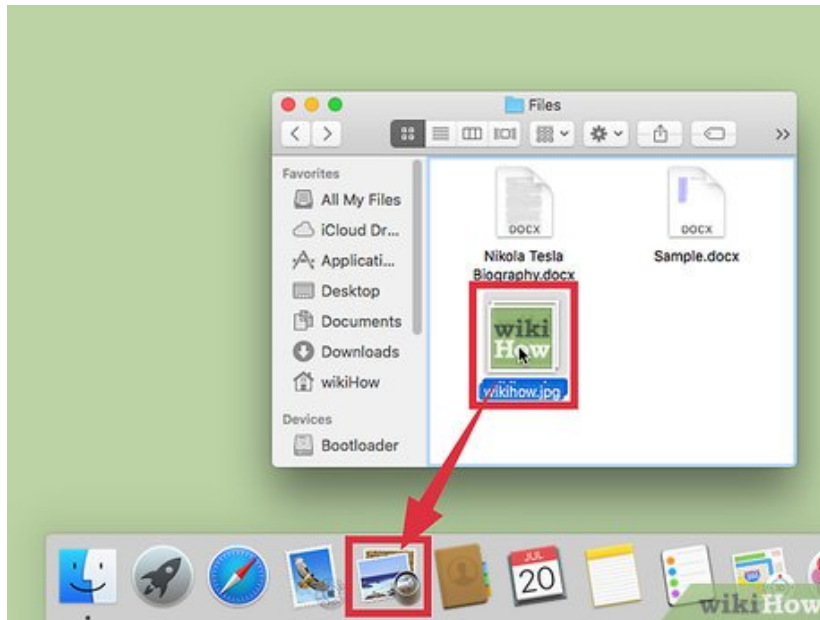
Files

Favorites
All My Files
iCloud Dr...
Applicati...
Desktop
Documents
Downloads
wikiHow

Devices
Bootloader

DOCX
Nikola Tesla Biography.docx

DOCX
Sample.docx

wiki How
wikihow.jpg

JUL
20

wikiHow